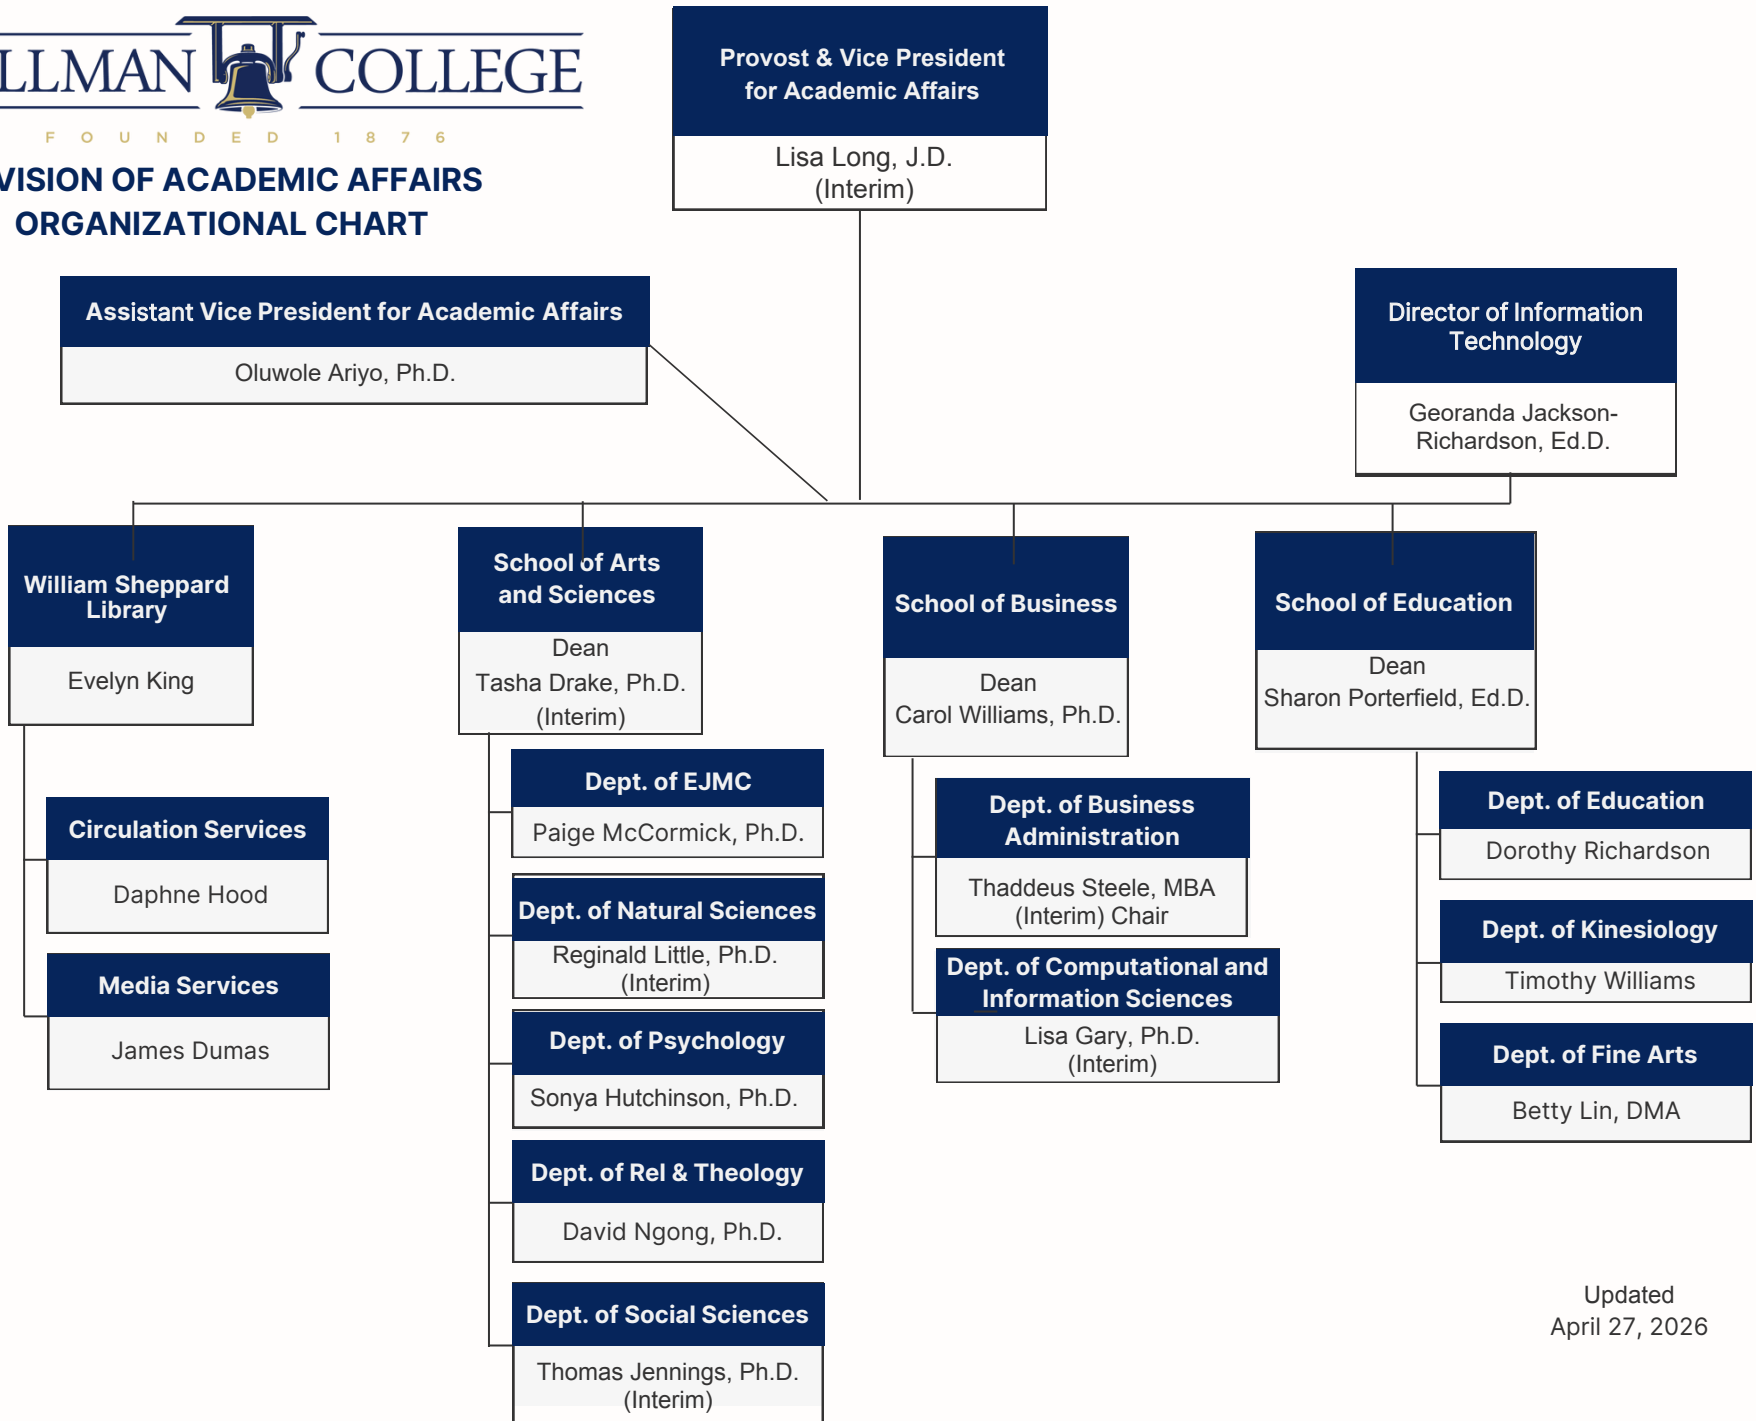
LLMAN COLLEGE
FOUNDED 1876

VISION OF ACADEMIC AFFAIRS
ORGANIZATIONAL CHART

Provost & Vice President for Academic Affairs
Lisa Long, J.D. (Interim)

Assistant Vice President for Academic Affairs
Oluwole Ariyo, Ph.D.

Director of Information Technology
Georanda Jackson-Richardson, Ed.D.

William Sheppard Library
Evelyn King

Circulation Services
Daphne Hood

Media Services
James Dumas

School of Arts and Sciences
Dean
Tasha Drake, Ph.D. (Interim)

Dept. of EJMC
Paige McCormick, Ph.D.

Dept. of Natural Sciences
Reginald Little, Ph.D. (Interim)

Dept. of Psychology
Sonya Hutchinson, Ph.D.

Dept. of Rel & Theology
David Ngong, Ph.D.

Dept. of Social Sciences
Thomas Jennings, Ph.D. (Interim)

School of Business
Dean
Carol Williams, Ph.D.

Dept. of Business Administration
Thaddeus Steele, MBA (Interim) Chair

Dept. of Computational and Information Sciences
Lisa Gary, Ph.D. (Interim)

School of Education
Dean
Sharon Porterfield, Ed.D.

Dept. of Education
Dorothy Richardson

Dept. of Kinesiology
Timothy Williams

Dept. of Fine Arts
Betty Lin, DMA

Updated
April 27, 2026